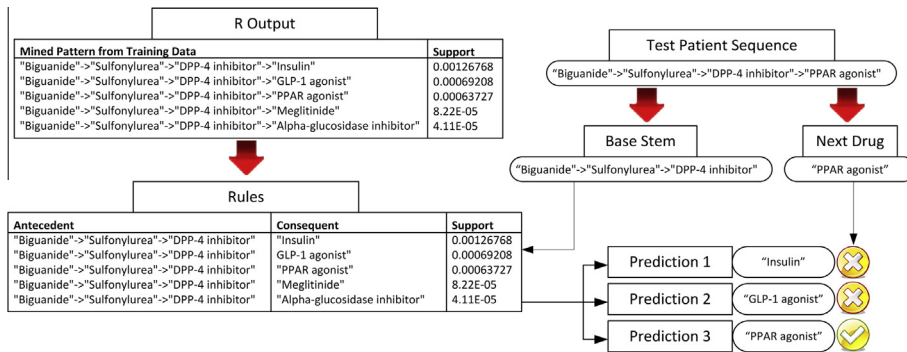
R Output

| Mined Pattern from Training Data | Support |
|---|---|
| "Biguanide"->"Sulfonylurea"->"DPP-4 inhibitor"->"Insulin" | 0.00126768 |
| "Biguanide"->"Sulfonylurea"->"DPP-4 inhibitor"->"GLP-1 agonist" | 0.00069208 |
| "Biguanide"->"Sulfonylurea"->"DPP-4 inhibitor"->"PPAR agonist" | 0.00063727 |
| "Biguanide"->"Sulfonylurea"->"DPP-4 inhibitor"->"Meglitinide" | 8.22E-05 |
| "Biguanide"->"Sulfonylurea"->"DPP-4 inhibitor"->"Alpha-glucosidase inhibitor" | 4.11E-05 |

Test Patient Sequence

"Biguanide"->"Sulfonylurea"->"DPP-4 inhibitor"->"PPAR agonist"

Base Stem

"Biguanide"->"Sulfonylurea"->"DPP-4 inhibitor"

Next Drug

"PPAR agonist"

Rules

| Antecedent | Consequent | Support |
|---|---|---|
| "Biguanide"->"Sulfonylurea"->"DPP-4 inhibitor" | "Insulin" | 0.00126768 |
| "Biguanide"->"Sulfonylurea"->"DPP-4 inhibitor" | GLP-1 agonist" | 0.00069208 |
| "Biguanide"->"Sulfonylurea"->"DPP-4 inhibitor" | "PPAR agonist" | 0.00063727 |
| "Biguanide"->"Sulfonylurea"->"DPP-4 inhibitor" | "Meglitinide" | 8.22E-05 |
| "Biguanide"->"Sulfonylurea"->"DPP-4 inhibitor" | "Alpha-glucosidase inhibitor" | 4.11E-05 |

Prediction 1 "Insulin"

Prediction 2 "GLP-1 agonist"

Prediction 3 "PPAR agonist"